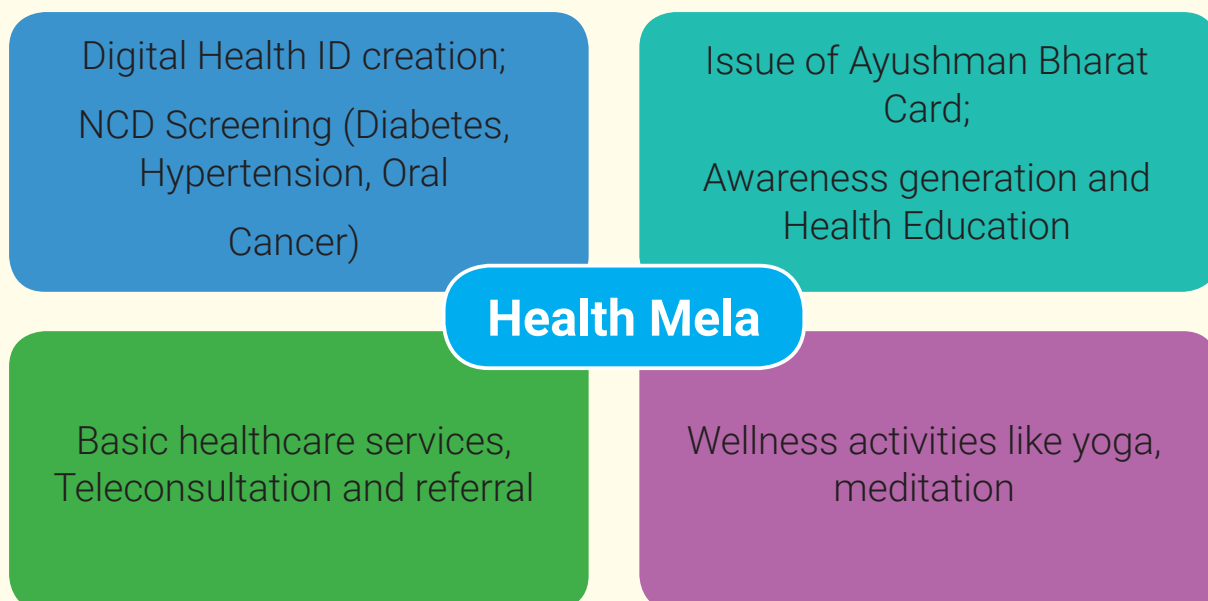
Digital Health ID creation;

NCD Screening (Diabetes, Hypertension, Oral Cancer)

Issue of Ayushman Bharat Card;

Awareness generation and Health Education

Health Mela

Basic healthcare services, Teleconsultation and referral

Wellness activities like yoga, meditation